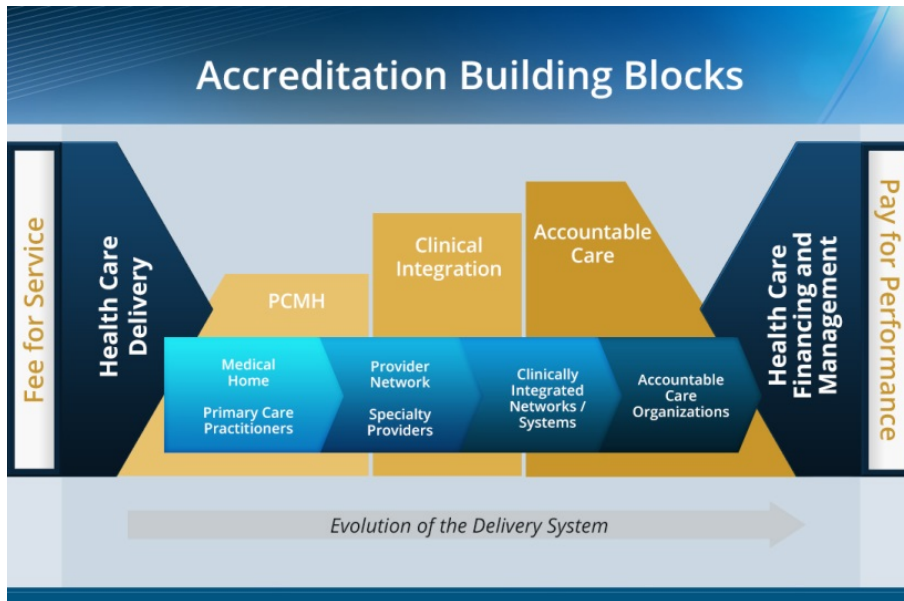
Accreditation Building Blocks

Fee for Service

Health Care Delivery

PCMH

Clinical Integration

Accountable Care

Health Care Financing and Management

Pay for Performance

Medical Home

Primary Care Practitioners

Provider Network

Specialty Providers

Clinically Integrated Networks / Systems

Accountable Care Organizations

Evolution of the Delivery System